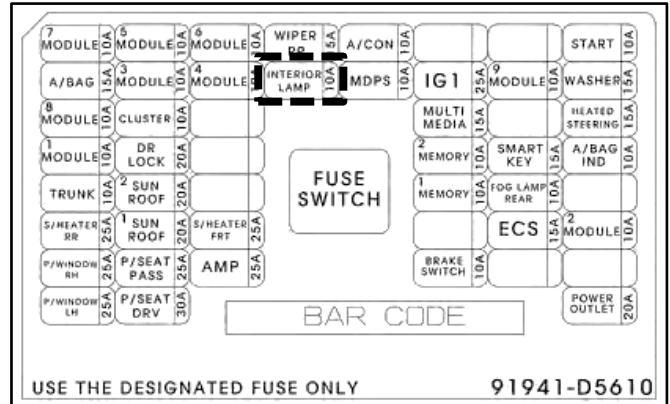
7 MODULE 10A
5 MODULE 10A
6 MODULE 10A
WIPER RR 15A
A/CON 10A
START 10A

A/BAG 15A
3 MODULE 10A
4 MODULE 10A
INTERIOR LAMP 10A
MDPS 10A
IG1 25A
9 MODULE 10A
WASHER 15A

8 MODULE 10A
CLUSTER 10A
MULTI MEDIA 15A
HEATED STEERING 15A

1 MODULE 10A
DR LOCK 20A
2 MEMORY 10A
SMART KEY 15A
A/BAG IND 10A

TRUNK 10A
2 SUN ROOF 20A
FUSE SWITCH
1 MEMORY 10A
FOG LAMP REAR 10A

S/HEATER RR 25A
1 SUN ROOF 20A
S/HEATER FRT 25A
ECS 15A
2 MODULE 10A

P/WINDOW RH 25A
P/SEAT PASS 25A
AMP 25A
BRAKE SWITCH 10A

P/WINDOW LH 25A
P/SEAT DRV 30A
BAR CODE
POWER OUTLET 20A

USE THE DESIGNATED FUSE ONLY
91941-D5610